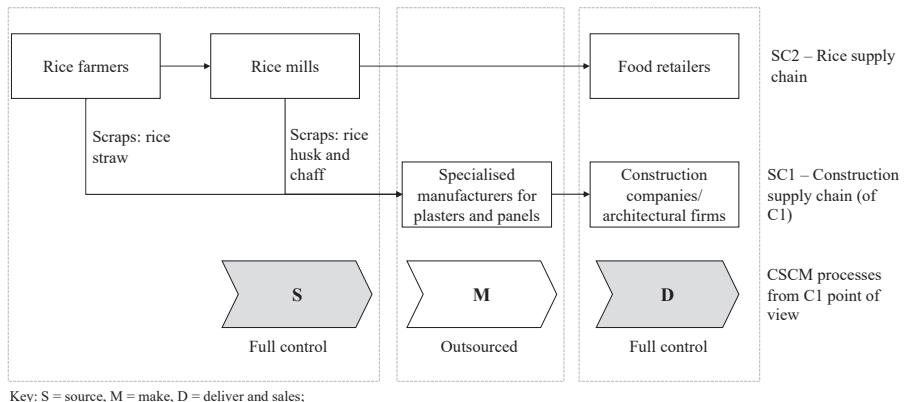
Rice farmers

Rice mills

Food retailers

SC2 – Rice supply chain

Scraps: rice straw

Scraps: rice husk and chaff

Specialised manufacturers for plasters and panels

Construction companies/ architectural firms

SC1 – Construction supply chain (of C1)

S

M

D

CSCM processes from C1 point of view

Full control

Outsourced

Full control

Key: S = source, M = make, D = deliver and sales;